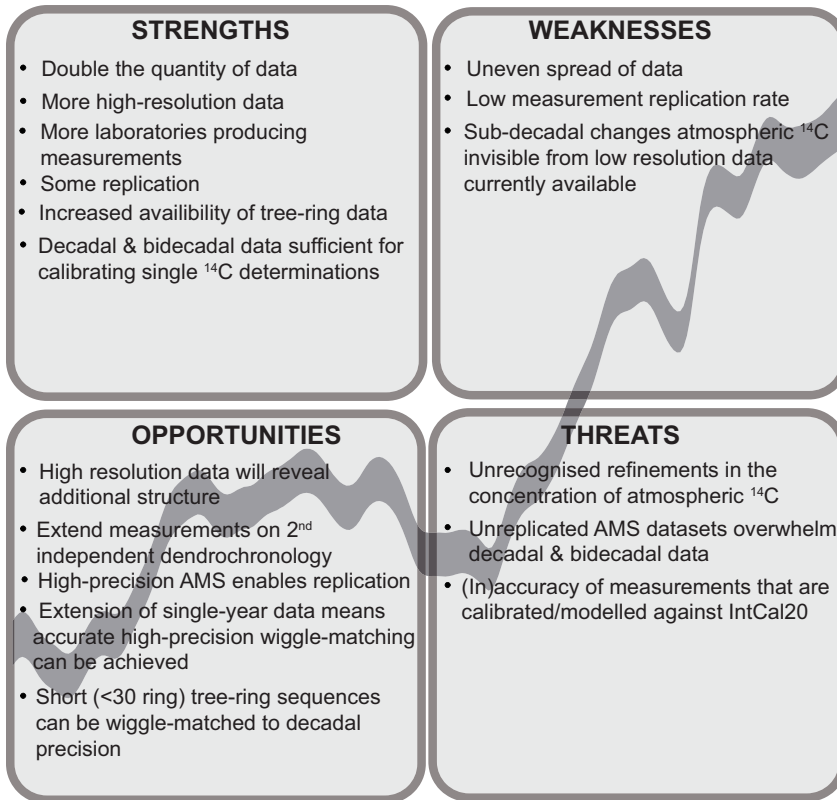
STRENGTHS

- Double the quantity of data
- More high-resolution data
- More laboratories producing measurements
- Some replication
- Increased availibility of tree-ring data
- Decadal & bidecadal data sufficient for calibrating single $^{14}C$ determinations

WEAKNESSES

- Uneven spread of data
- Low measurement replication rate
- Sub-decadal changes atmospheric $^{14}C$ invisible from low resolution data currently available

OPPORTUNITIES

- High resolution data will reveal additional structure
- Extend measurements on 2$^{nd}$ independent dendrochronology
- High-precision AMS enables replication
- Extension of single-year data means accurate high-precision wiggle-matching can be achieved
- Short (<30 ring) tree-ring sequences can be wiggle-matched to decadal precision

THREATS

- Unrecognised refinements in the concentration of atmospheric $^{14}C$
- Unreplicated AMS datasets overwhelm decadal & bidecadal data
- (In)accuracy of measurements that are calibrated/modelled against IntCal20